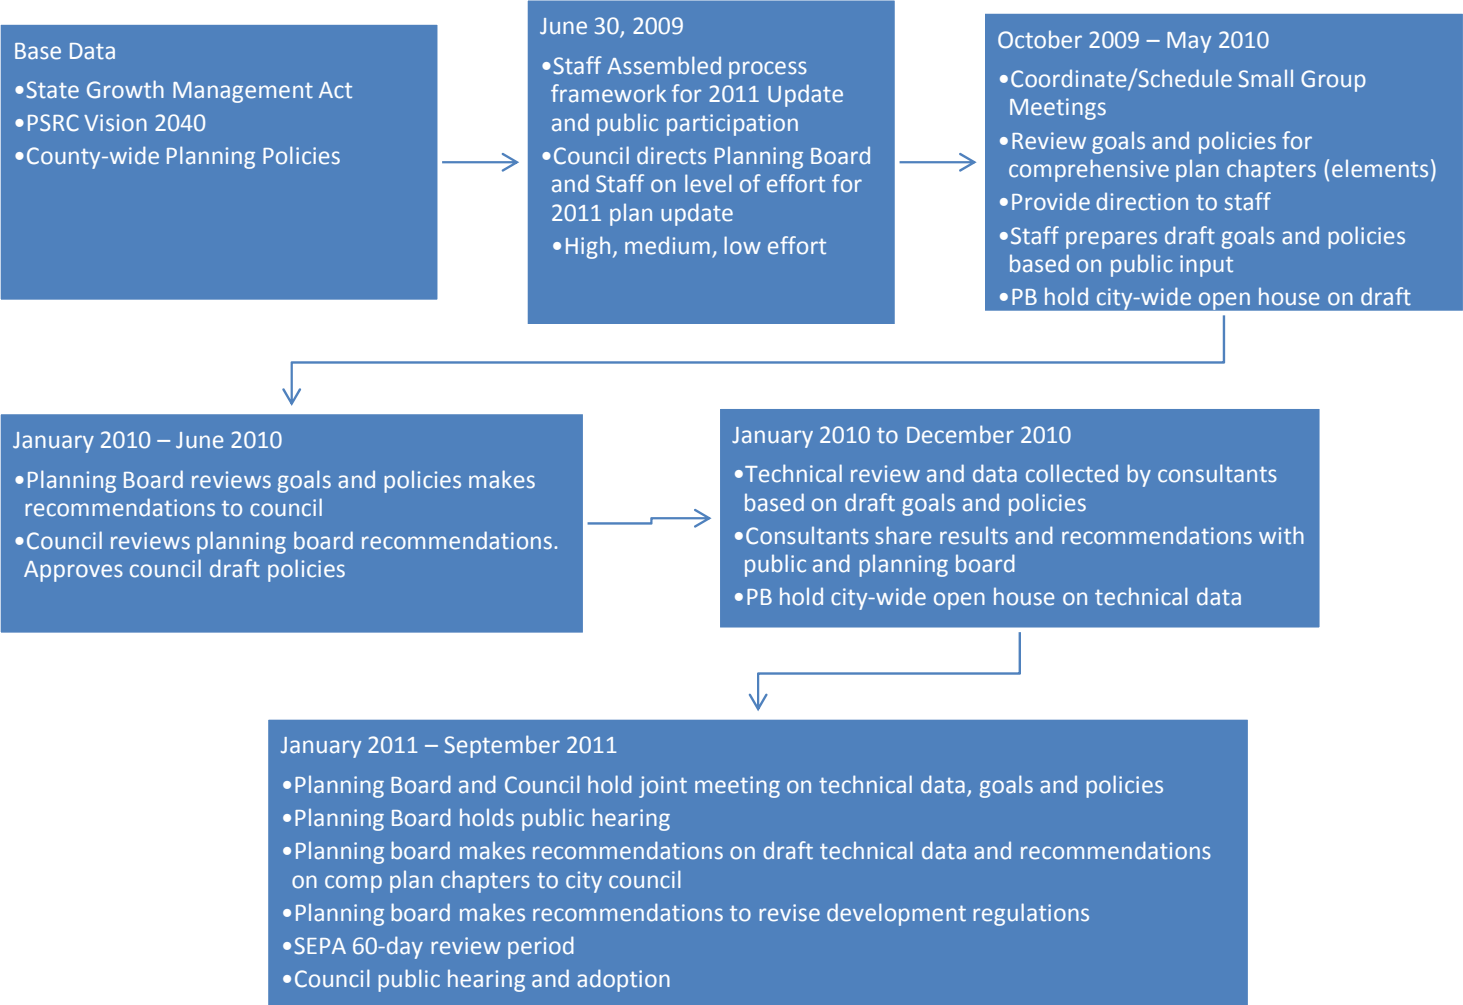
Base Data

•State Growth Management Act
•PSRC Vision 2040
•County-wide Planning Policies

June 30, 2009

•Staff Assembled process framework for 2011 Update and public participation
•Council directs Planning Board and Staff on level of effort for 2011 plan update
•High, medium, low effort

October 2009 – May 2010

•Coordinate/Schedule Small Group Meetings
•Review goals and policies for comprehensive plan chapters (elements)
•Provide direction to staff
•Staff prepares draft goals and policies based on public input
•PB hold city-wide open house on draft

January 2010 – June 2010

•Planning Board reviews goals and policies makes recommendations to council
•Council reviews planning board recommendations. Approves council draft policies

January 2010 to December 2010

•Technical review and data collected by consultants based on draft goals and policies
•Consultants share results and recommendations with public and planning board
•PB hold city-wide open house on technical data

January 2011 – September 2011

•Planning Board and Council hold joint meeting on technical data, goals and policies
•Planning Board holds public hearing
•Planning board makes recommendations on draft technical data and recommendations on comp plan chapters to city council
•Planning board makes recommendations to revise development regulations
•SEPA 60-day review period
•Council public hearing and adoption